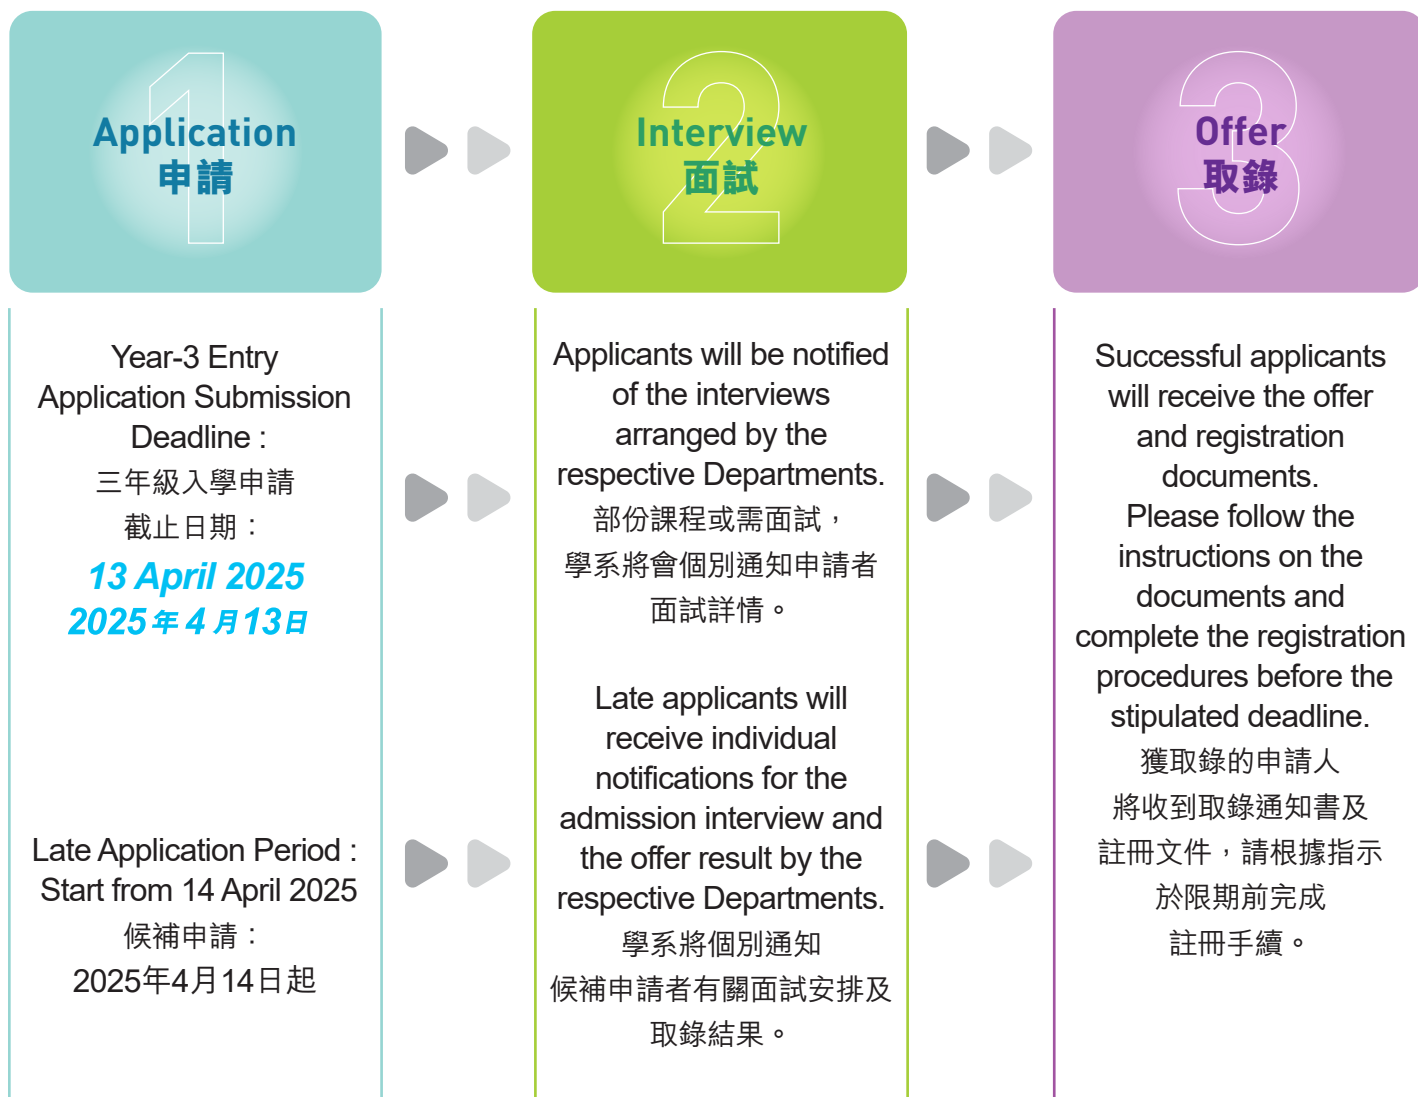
1
Application
申請

2
Interview
面試

3
Offer
取錄

Year-3 Entry Application Submission Deadline :
三年級入學申請
截止日期 :
13 April 2025
2025年4月13日

Late Application Period : Start from 14 April 2025
候補申請 :
2025年4月14日起

Applicants will be notified of the interviews arranged by the respective Departments.
部份課程或需面試,
學系將會個別通知申請者
面試詳情。

Late applicants will receive individual notifications for the admission interview and the offer result by the respective Departments.
學系將個別通知
候補申請者有關面試安排及
取錄結果。

Successful applicants will receive the offer and registration documents.
Please follow the instructions on the documents and complete the registration procedures before the stipulated deadline.
獲取錄的申請人
將收到取錄通知書及
註冊文件,請根據指示
於限期前完成
註冊手續。